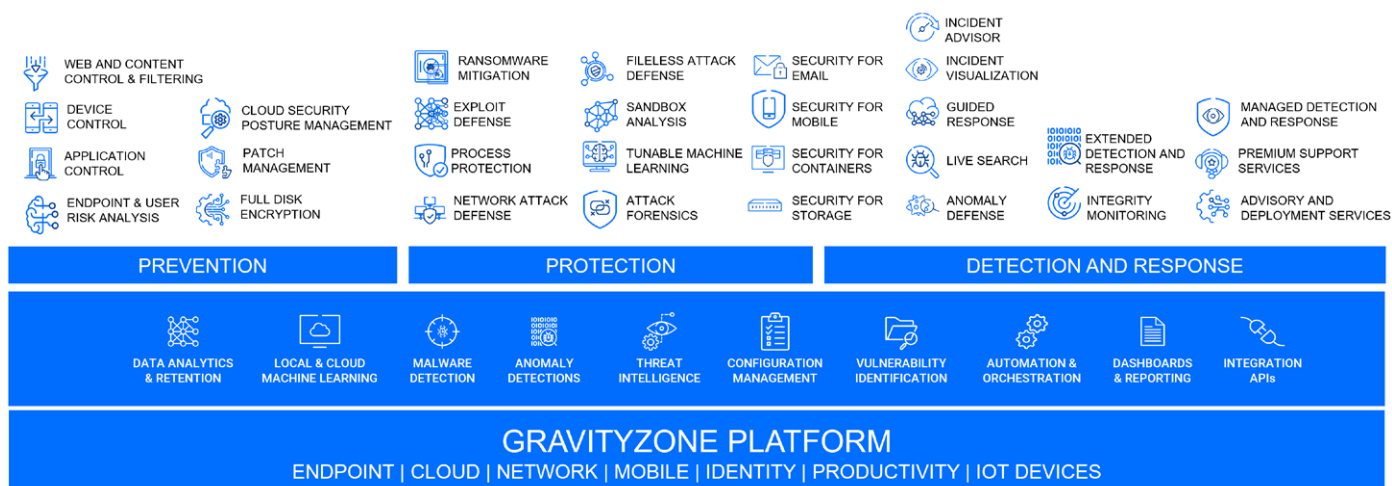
WEB AND CONTENT CONTROL & FILTERING

DEVICE CONTROL

CLOUD SECURITY POSTURE MANAGEMENT

APPLICATION CONTROL

PATCH MANAGEMENT

ENDPOINT & USER RISK ANALYSIS

FULL DISK ENCRYPTION

RANSOMWARE MITIGATION

EXPLOIT DEFENSE

PROCESS PROTECTION

NETWORK ATTACK DEFENSE

FILELESS ATTACK DEFENSE

SANDBOX ANALYSIS

TUNABLE MACHINE LEARNING

ATTACK FORENSICS

SECURITY FOR EMAIL

SECURITY FOR MOBILE

SECURITY FOR CONTAINERS

SECURITY FOR STORAGE

INCIDENT ADVISOR

INCIDENT VISUALIZATION

GUIDED RESPONSE

LIVE SEARCH

ANOMALY DEFENSE

EXTENDED DETECTION AND RESPONSE

INTEGRITY MONITORING

MANAGED DETECTION AND RESPONSE

PREMIUM SUPPORT SERVICES

ADVISORY AND DEPLOYMENT SERVICES

PREVENTION

PROTECTION

DETECTION AND RESPONSE

DATA ANALYTICS & RETENTION

LOCAL & CLOUD MACHINE LEARNING

MALWARE DETECTION

ANOMALY DETECTIONS

THREAT INTELLIGENCE

CONFIGURATION MANAGEMENT

VULNERABILITY IDENTIFICATION

AUTOMATION & ORCHESTRATION

DASHBOARDS & REPORTING

INTEGRATION APIs

GRAVITYZONE PLATFORM

ENDPOINT | CLOUD | NETWORK | MOBILE | IDENTITY | PRODUCTIVITY | IOT DEVICES